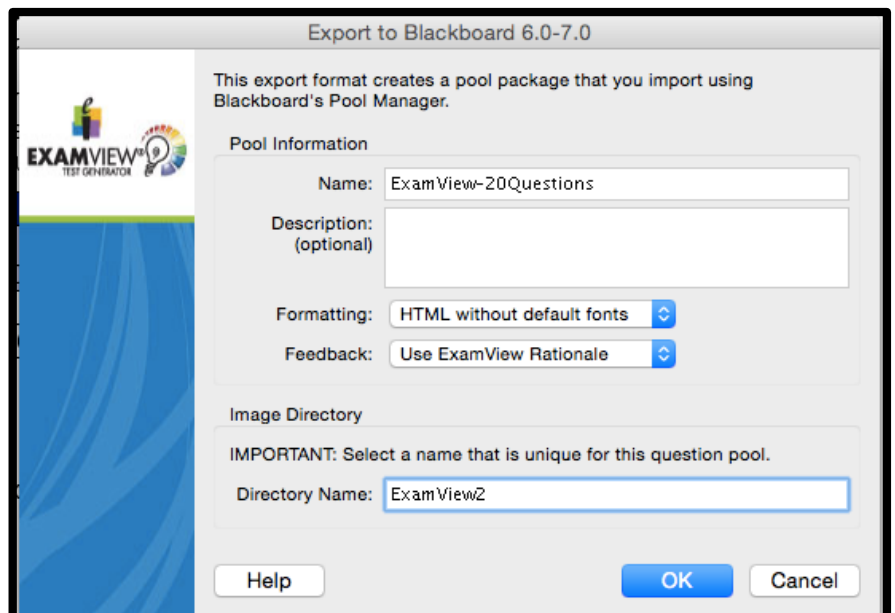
Export to Blackboard 6.0-7.0

EXAMVIEW
TEST GENERATOR

This export format creates a pool package that you import using Blackboard's Pool Manager.

Pool Information

Name: ExamView-20Questions

Description: (optional)

Formatting: HTML without default fonts

Feedback: Use ExamView Rationale

Image Directory

IMPORTANT: Select a name that is unique for this question pool.

Directory Name: ExamView2

Help

OK

Cancel